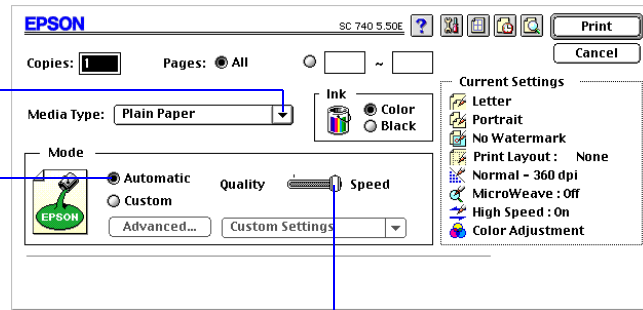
EPSON

SC 740 5.50E

?

Print

Cancel

Copies: 1

Pages: All

~

Media Type: Plain Paper

Ink

Color

Black

Current Settings

Letter

Portrait

No Watermark

Print Layout : None

Normal - 360 dpi

MicroWeave : Off

High Speed : On

Color Adjustment

Mode

Automatic

Custom

Quality

Speed

Advanced...

Custom Settings

EPSON